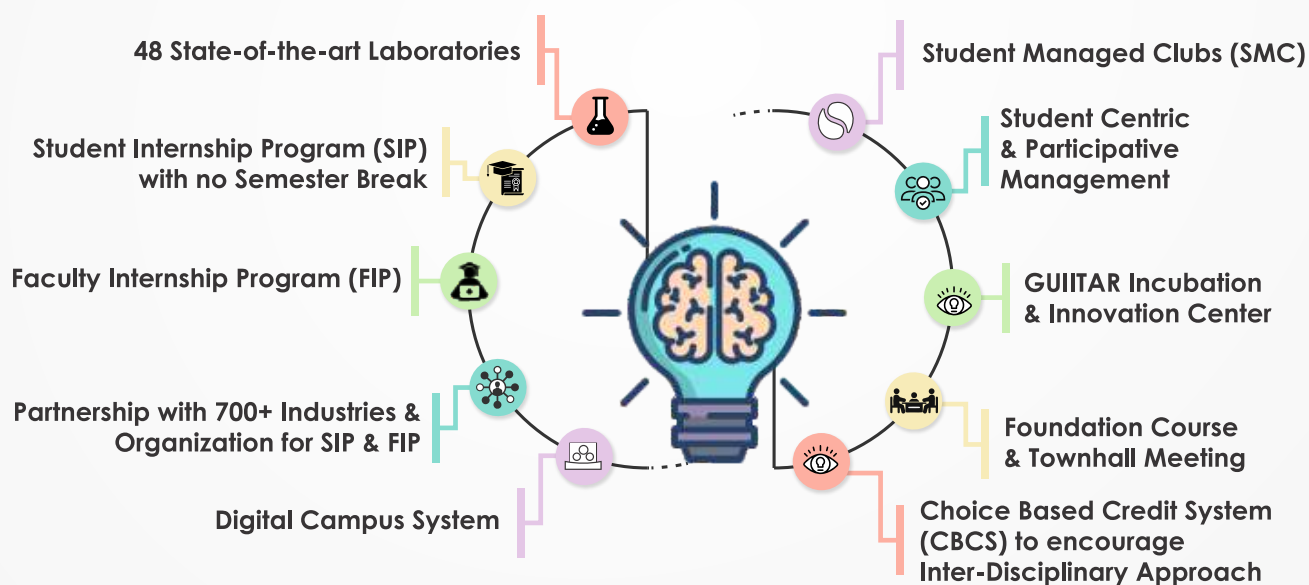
48 State-of-the-art Laboratories

Student Internship Program (SIP) with no Semester Break

Faculty Internship Program (FIP)

Partnership with 700+ Industries & Organization for SIP & FIP

Digital Campus System

Student Managed Clubs (SMC)

Student Centric & Participative Management

GUIITAR Incubation & Innovation Center

Foundation Course & Townhall Meeting

Choice Based Credit System (CBCS) to encourage Inter-Disciplinary Approach